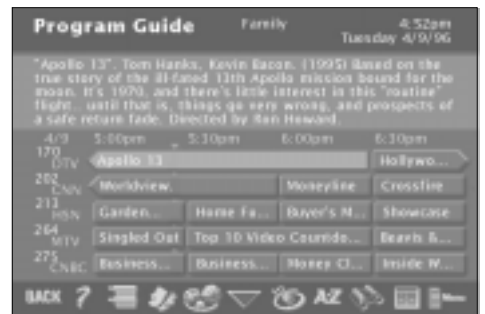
Program Guide Family 4:52pm Tuesday 4/9/96

"Apollo 13". Tom Hanks, Kevin Bacon. (1995) Based on the true story of the ill-fated 13th Apollo mission bound for the moon. It's 1970, and there's little interest in this "routine" flight... until that is, things go very wrong, and prospects of a safe return fade. Directed by Ron Howard.

| 4/9 | 5:00pm | 5:30pm | 6:00pm | 6:30pm |
|---|---|---|---|---|
| 170 DTV | Apollo 13 | | | Hollywo... |
| 202 CNN | Worldview. | | Moneyline | Crossfire |
| 213 HSN | Garden... | Home Fa... | Buyer's M... | Showcase |
| 264 MTV | Singled Out | Top 10 Video Countdo... | | Beavis &... |
| 275 CNBC | Business... | Business... | Money Cl... | Inside W... |

BACK ? AZ